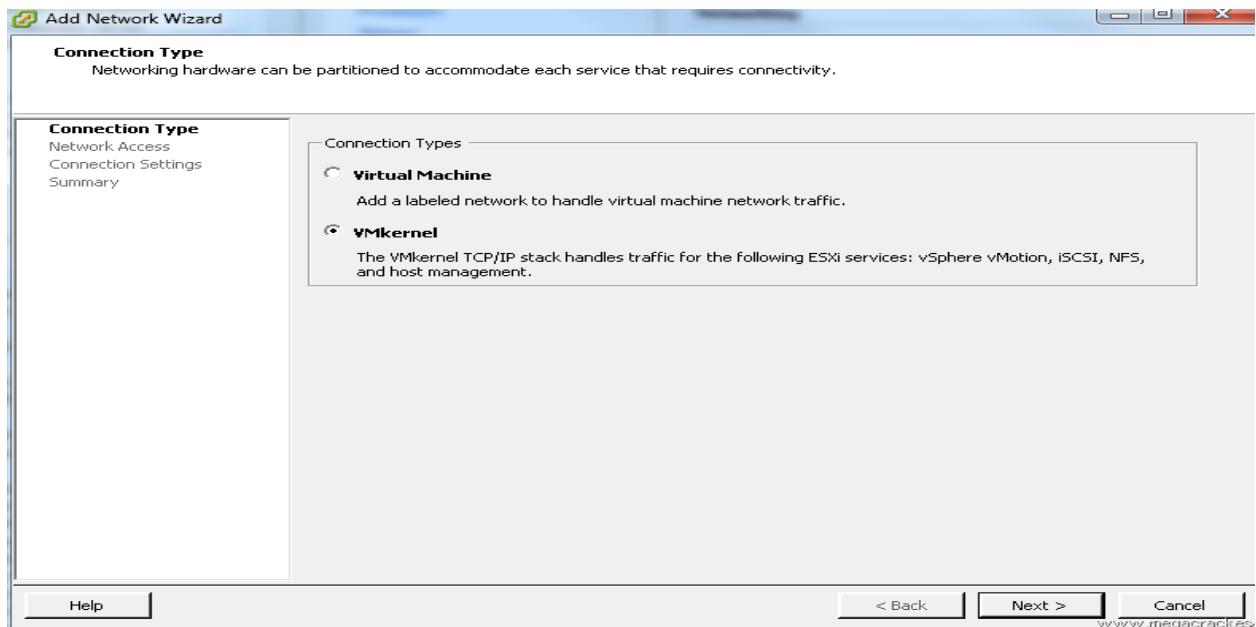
Add Network Wizard

Connection Type
Networking hardware can be partitioned to accommodate each service that requires connectivity.

Connection Type
Network Access
Connection Settings
Summary

Connection Types

Virtual Machine

Add a labeled network to handle virtual machine network traffic.

VMkernel

The VMkernel TCP/IP stack handles traffic for the following ESXi services: vSphere vMotion, iSCSI, NFS, and host management.

Help

< Back

Next >

Cancel

www.megacrackes